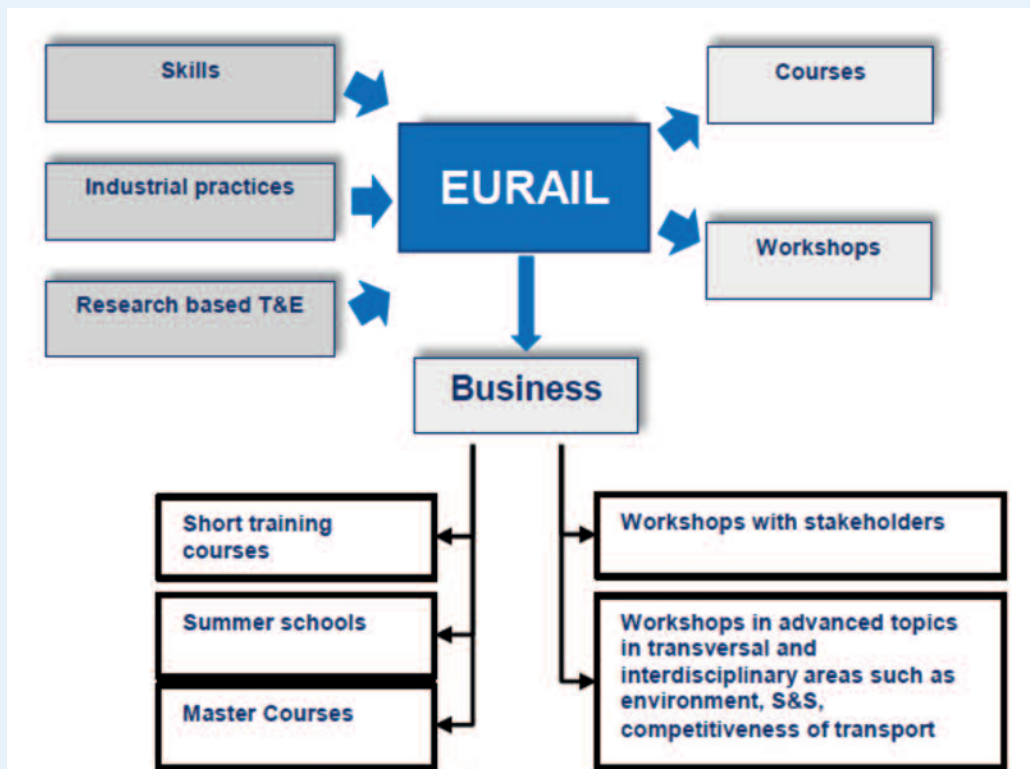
Skills

Industrial practices

Research based T&E

EURAIL

Courses

Workshops

Business

Short training courses

Summer schools

Master Courses

Workshops with stakeholders

Workshops in advanced topics in transversal and interdisciplinary areas such as environment, S&S, competitiveness of transport